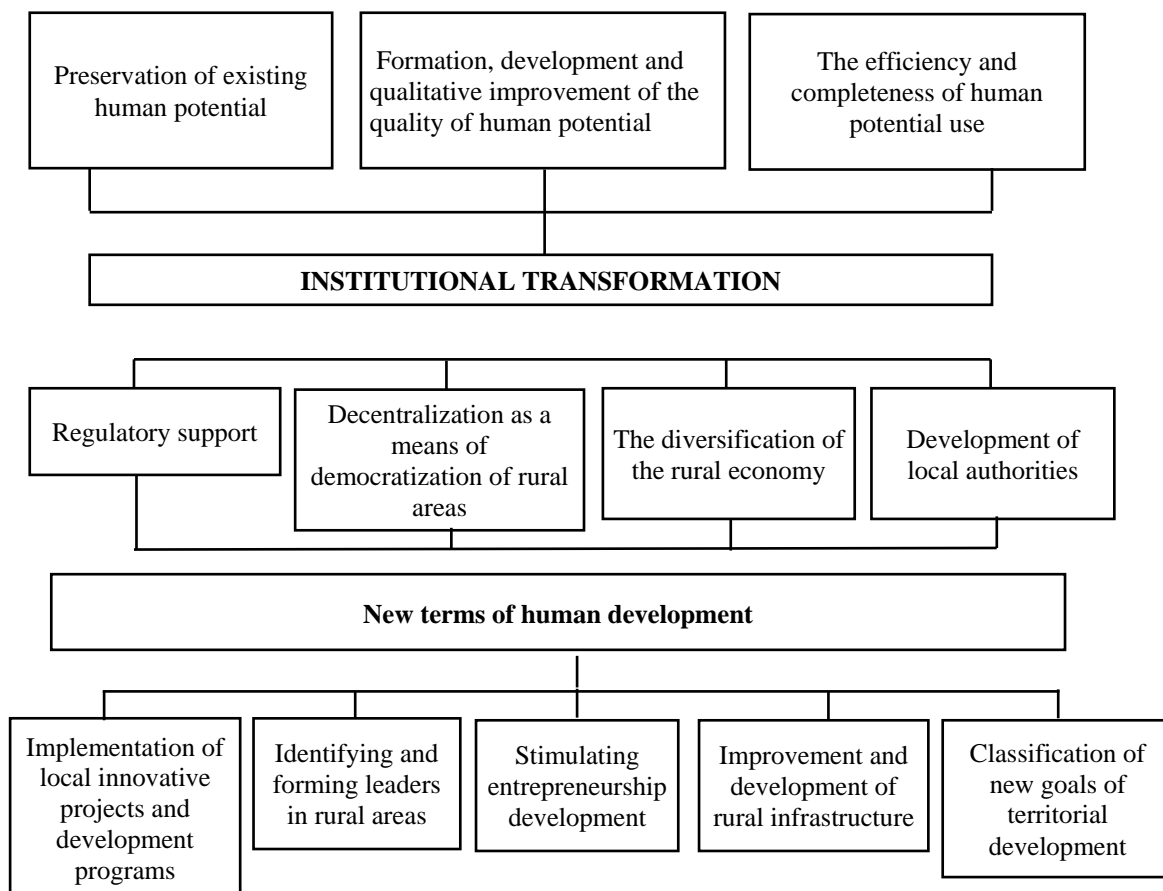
Preservation of existing human potential

Formation, development and qualitative improvement of the quality of human potential

The efficiency and completeness of human potential use

INSTITUTIONAL TRANSFORMATION

Regulatory support

Decentralization as a means of democratization of rural areas

The diversification of the rural economy

Development of local authorities

New terms of human development

Implementation of local innovative projects and development programs

Identifying and forming leaders in rural areas

Stimulating entrepreneurship development

Improvement and development of rural infrastructure

Classification of new goals of territorial development